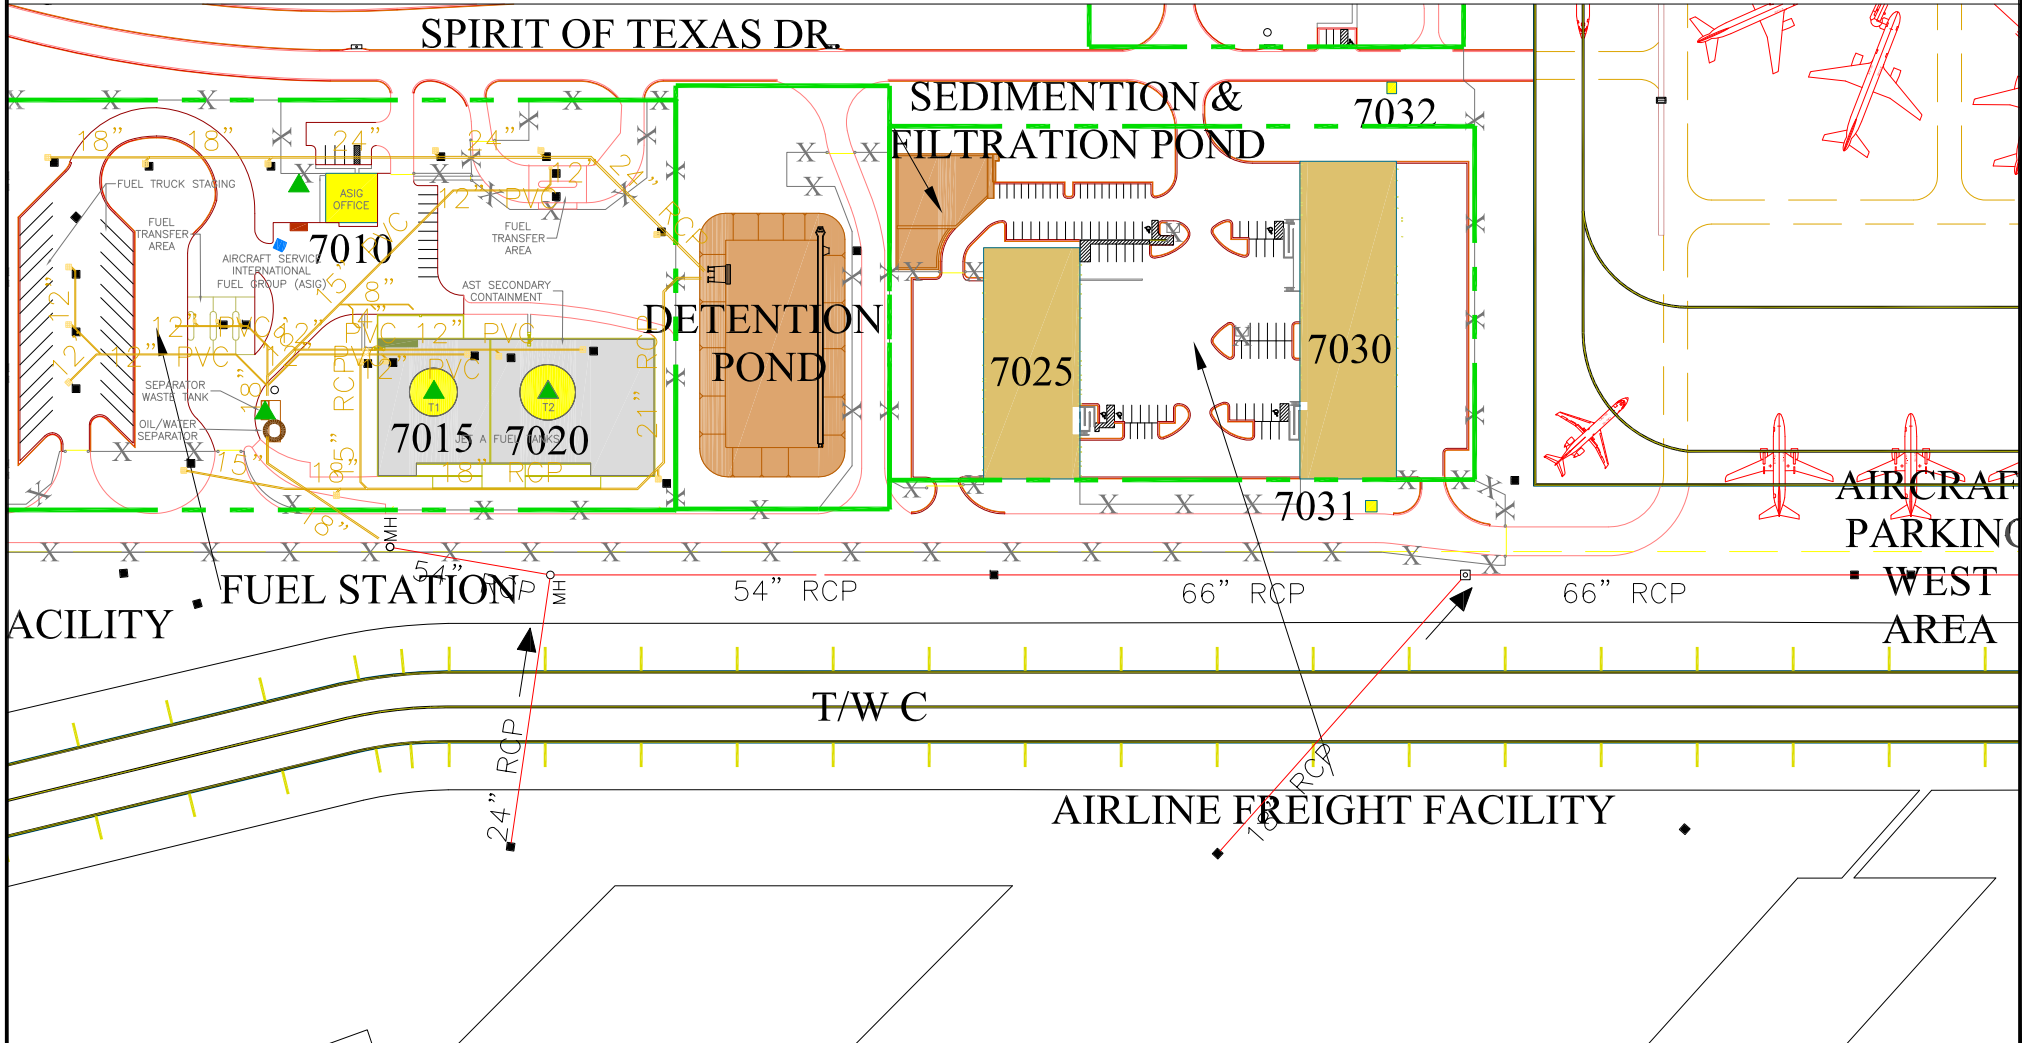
SPIRIT OF TEXAS DR.

SEDIMENTION &
FILTRATION POND

7032

18"
18"
24"
24"
12"
24"
12" PVC
FUEL TRUCK STAGING
ASIG OFFICE
FUEL TRANSFER AREA
FUEL TRANSFER AREA
7010
AIRCRAFT SERVICE INTERNATIONAL FUEL GROUP (ASIG)
AST SECONDARY CONTAINMENT
12"
12"
12" PVC
12" PVC
PVC 12" PVC
SEPARATOR WASTE TANK
OIL/WATER SEPARATOR
T1
T2
7015
JET A FUEL TANKS
7020
18" RCP
15"
21"
18"
RCP

DETENTION
POND

7025
7030
7031

MH
MH
54"
RCP
54" RCP
66" RCP
66" RCP

FUEL STATION
ACILITY

AIRCRAF
PARKING
WEST
AREA

T/W C

24" RCP
18" RCP

AIRLINE FREIGHT FACILITY